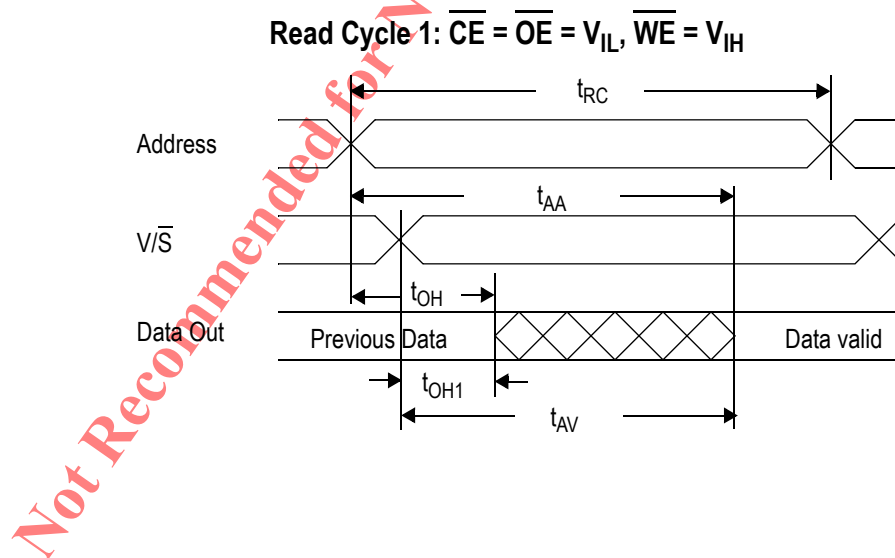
Read Cycle 1: $\overline{CE}$ = $\overline{OE}$ = $V_{IL}$, $\overline{WE}$ = $V_{IH}$

$t_{RC}$

Address

$t_{AA}$

V/$\overline{S}$

$t_{OH}$

Data Out

Previous Data

Data valid

$t_{OH1}$

$t_{AV}$

Not Recommended for N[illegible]